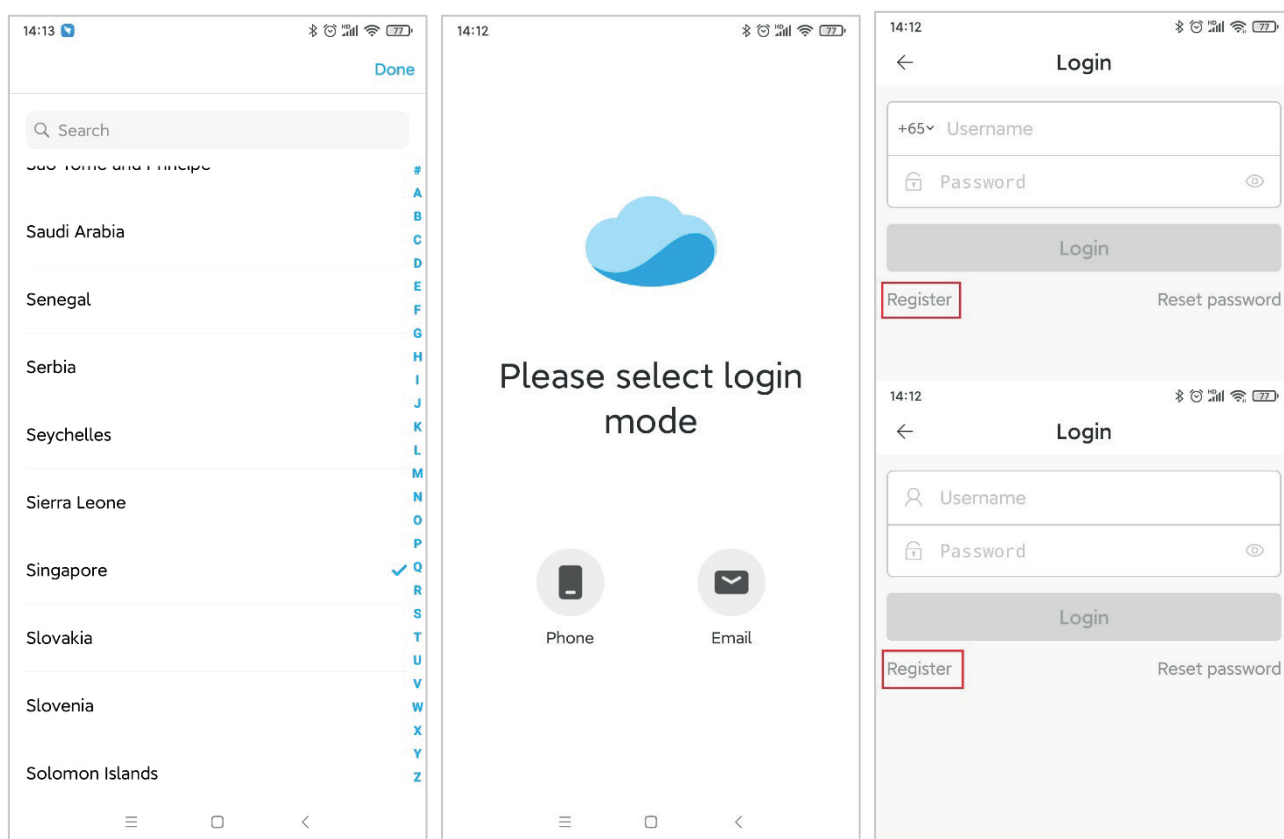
14:13

Done

Search

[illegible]

Saudi Arabia

Senegal

Serbia

Seychelles

Sierra Leone

Singapore

Slovakia

Slovenia

Solomon Islands

#
A
B
C
D
E
F
G
H
I
J
K
L
M
N
O
P
Q
R
S
T
U
V
W
X
Y
Z

14:12

Please select login mode

Phone

Email

14:12

Login

+65 Username

Password

Login

Register

Reset password

14:12

Login

Username

Password

Login

Register

Reset password